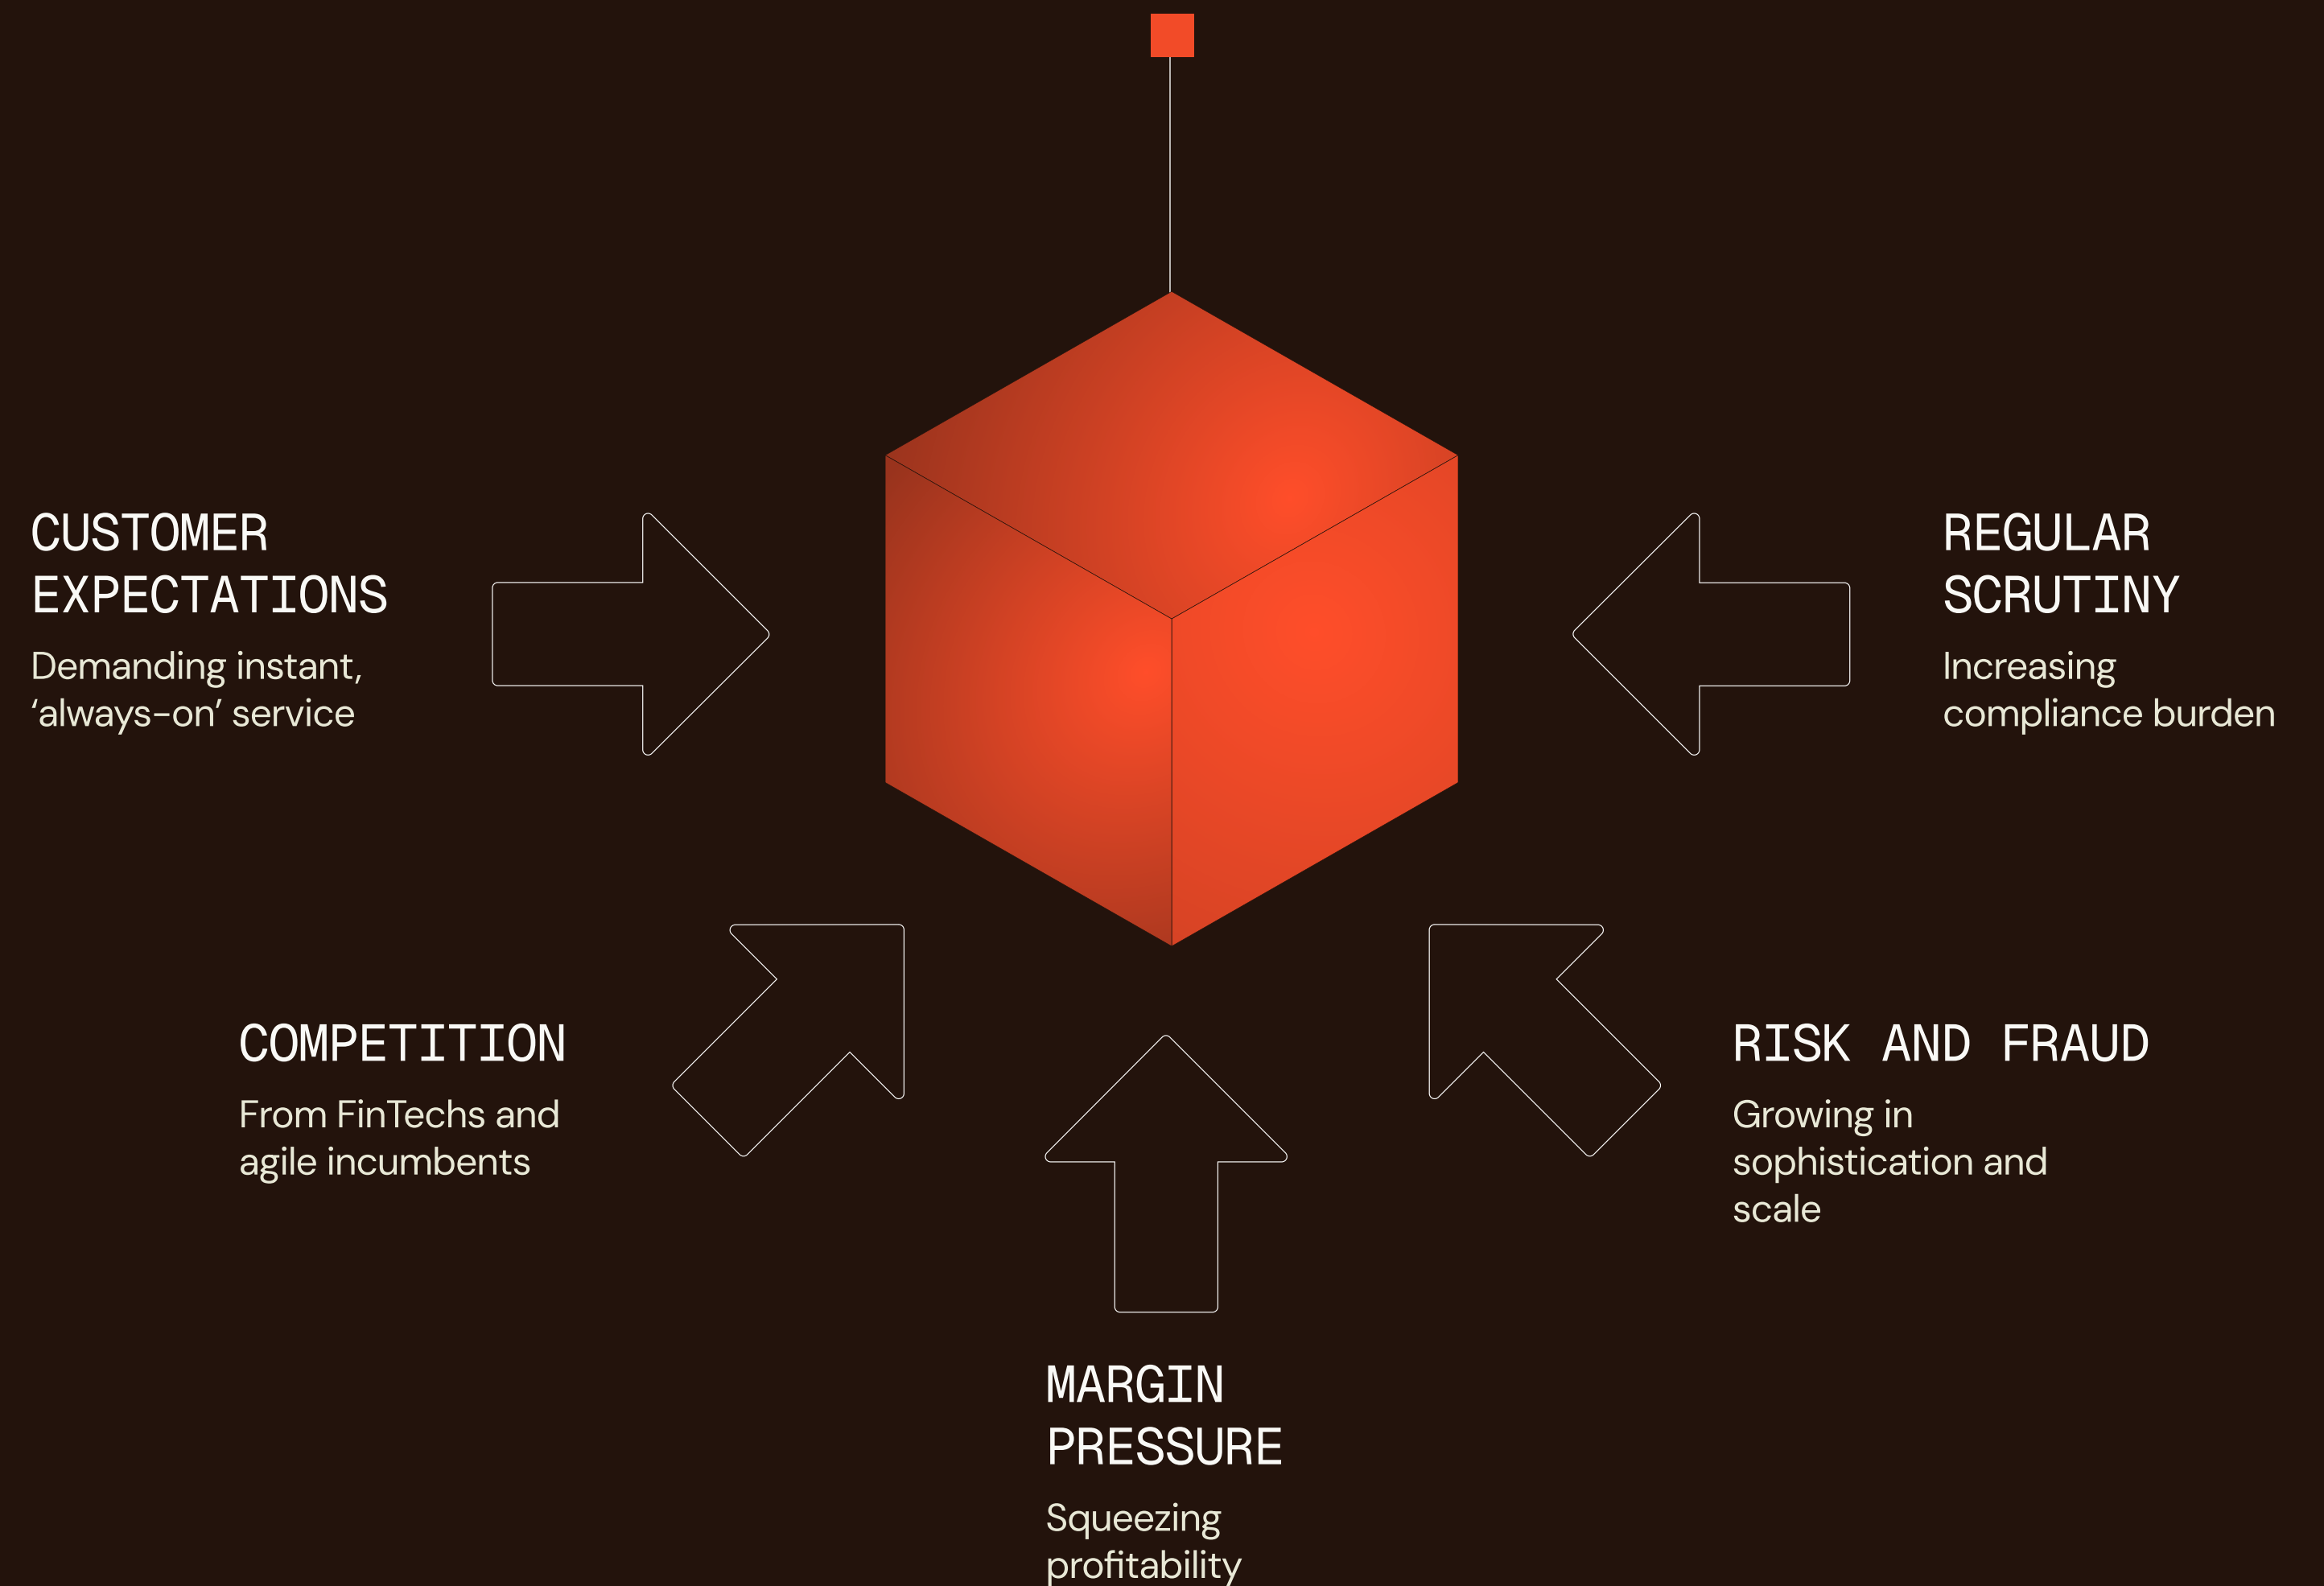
CUSTOMER EXPECTATIONS

Demanding instant, ‘always-on’ service

REGULAR SCRUTINY

Increasing compliance burden

COMPETITION

From FinTechs and agile incumbents

RISK AND FRAUD

Growing in sophistication and scale

MARGIN PRESSURE

Squeezing profitability